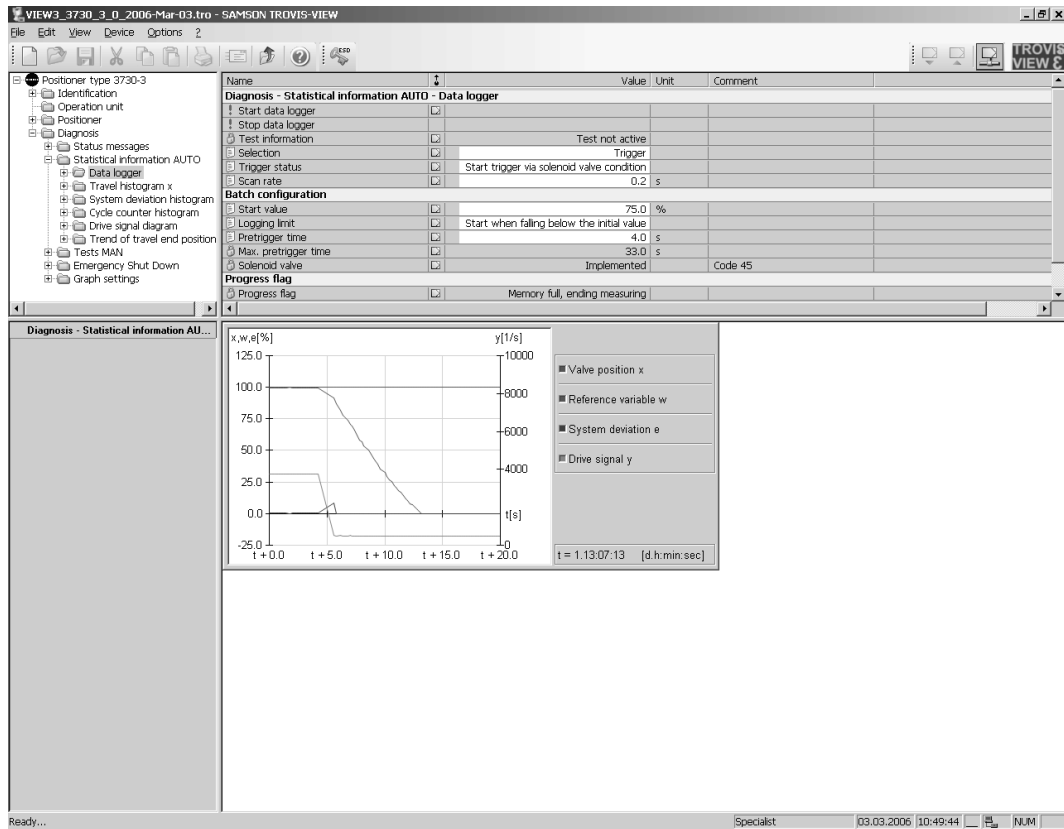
VIEW3_3730_3_0_2006-Mar-03.tro - SAMSON TROVIS-VIEW

File Edit View Device Options ?

TROVIS VIEW

Positioner type 3730-3
Identification
Operation unit
Positioner
Diagnosis
Status messages
Statistical information AUTO
Data logger
Travel histogram x
System deviation histogram
Cycle counter histogram
Drive signal diagram
Trend of travel end position
Tests MAN
Emergency Shut Down
Graph settings

| Name | | Value | Unit | Comment |
|---|---|---|---|---|
| **Diagnosis - Statistical information AUTO - Data logger** | | | | |
| Start data logger | | | | |
| Stop data logger | | | | |
| Test information | | Test not active | | |
| Selection | | Trigger | | |
| Trigger status | | Start trigger via solenoid valve condition | | |
| Scan rate | | 0.2 | s | |
| **Batch configuration** | | | | |
| Start value | | 75.0 | % | |
| Logging limit | | Start when falling below the initial value | | |
| Pretrigger time | | 4.0 | s | |
| Max. pretrigger time | | 33.0 | s | |
| Solenoid valve | | Implemented | | Code 45 |
| **Progress flag** | | | | |
| Progress flag | | Memory full, ending measuring | | |

Diagnosis - Statistical information AU...

x,w,e[%]
y[1/s]
125.0
100.0
75.0
50.0
25.0
0.0
-25.0
10000
8000
6000
4000
t[s]
0
t + 0.0
t + 5.0
t + 10.0
t + 15.0
t + 20.0

Valve position x
Reference variable w
System deviation e
Drive signal y

t = 1.13:07:13 [d.h:min:sec]

Ready...
Specialist
03.03.2006 10:49:44
NUM